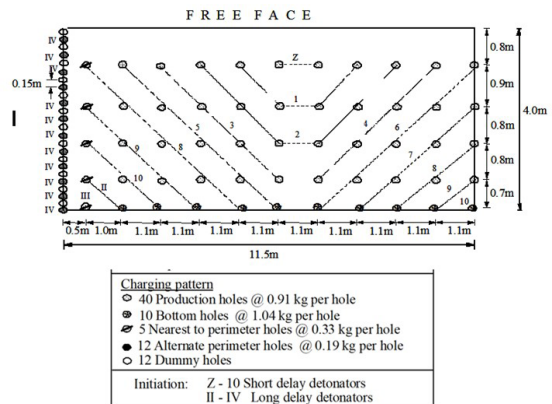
FREE FACE

IV
IV
0.15m
IV
IV
IV
IV
IV
IV
IV

Z
1
2
3
4
5
6
7
8
8
9
9
10
10
II
III

0.8m
0.9m
0.8m
0.8m
0.7m
4.0m

0.5m 1.0m 1.1m 1.1m 1.1m 1.1m 1.1m 1.1m 1.1m 1.1m 1.1m
11.5m

Charging pattern
40 Production holes @ 0.91 kg per hole
10 Bottom holes @ 1.04 kg per hole
5 Nearest to perimeter holes @ 0.33 kg per hole
12 Alternate perimeter holes @ 0.19 kg per hole
12 Dummy holes

Initiation: Z - 10 Short delay detonators
II - IV Long delay detonators